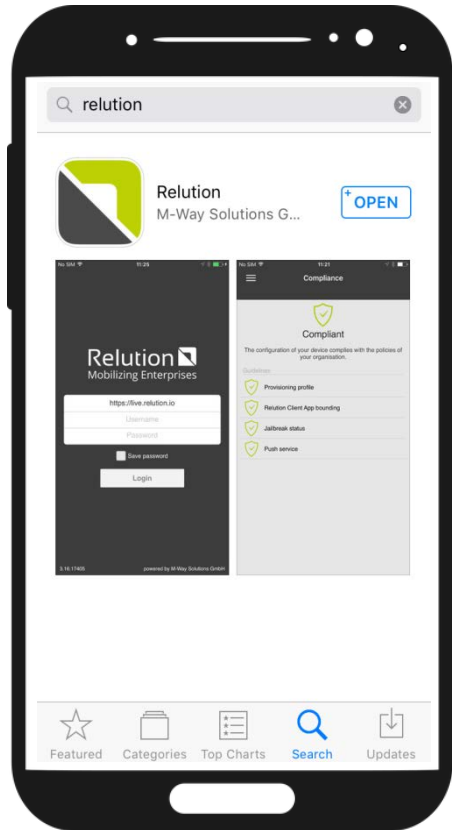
relution

Relution
M-Way Solutions G...
+OPEN

No SIM 11:25

Relution
Mobilizing Enterprises
https://live.relution.io
Username
Password
Save password
Login
3.16.17405
powered by M-Way Solutions GmbH

No SIM 11:21
Compliance
Compliant
The configuration of your device complies with the policies of your organisation.
Guidelines
Provisioning profile
Relution Client App bounding
Jailbreak status
Push service

Featured
Categories
Top Charts
Search
Updates